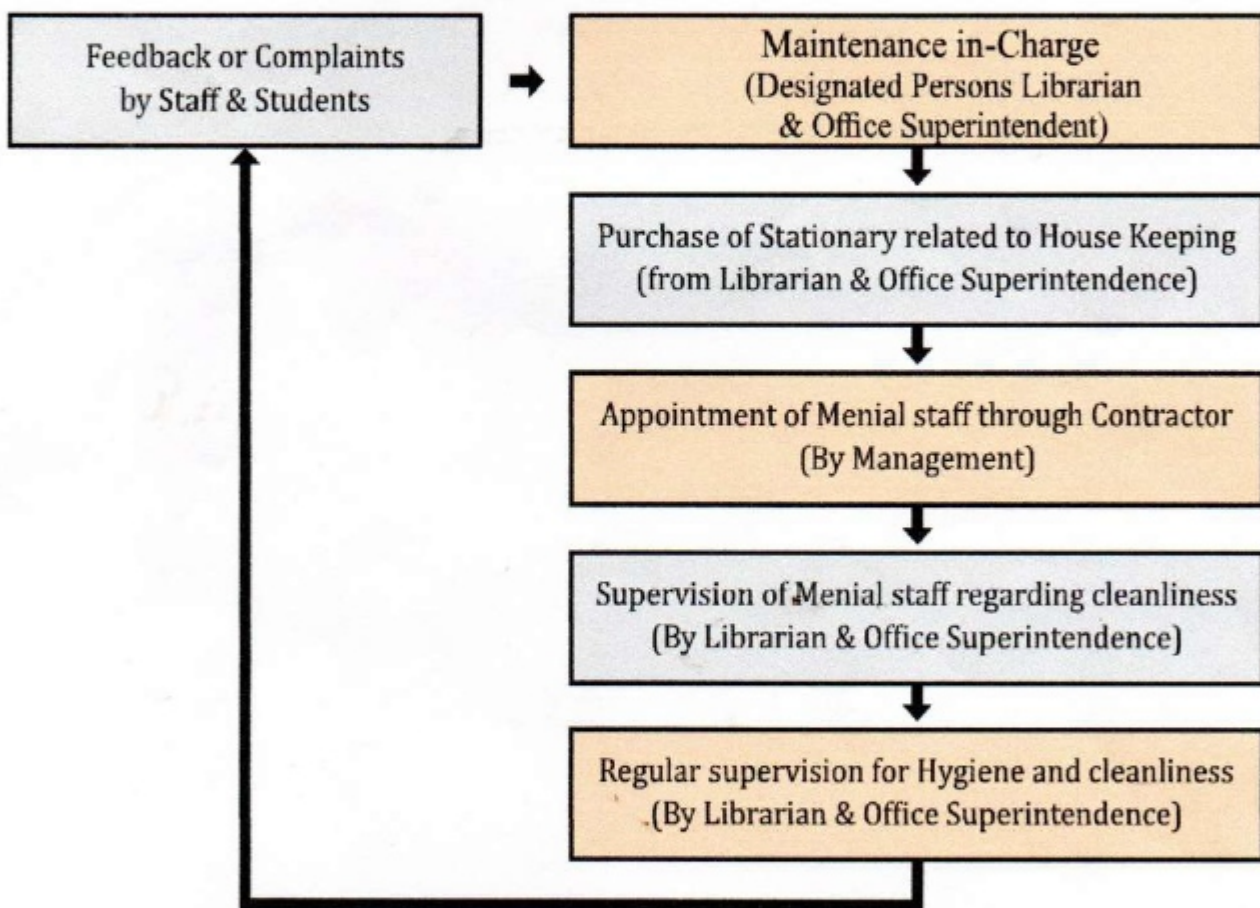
Feedback or Complaints by Staff & Students

Maintenance in-Charge (Designated Persons Librarian & Office Superintendent)

Purchase of Stationary related to House Keeping (from Librarian & Office Superintendence)

Appointment of Menial staff through Contractor (By Management)

Supervision of Menial staff regarding cleanliness (By Librarian & Office Superintendence)

Regular supervision for Hygiene and cleanliness (By Librarian & Office Superintendence)